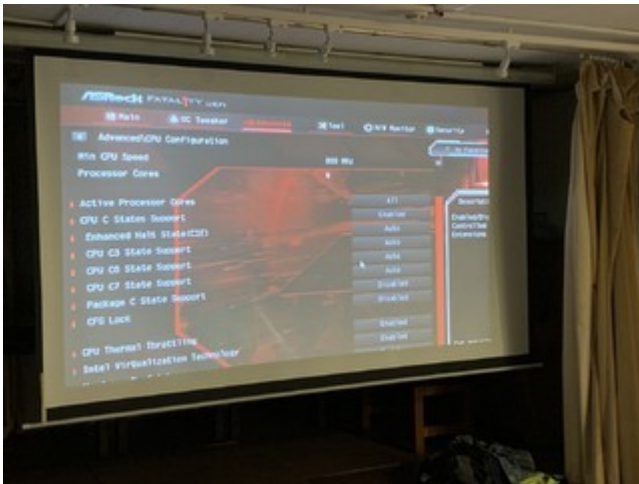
ASRock FATAL1TY UEFI

Main | OC Tweaker | Advanced | Tool | H/W Monitor | Security

Advanced\CPU Configuration

Min CPU Speed | 800 MHz
Processor Cores

Active Processor Cores | All
CPU C States Support | Enabled
Enhanced Halt State(C1E) | Auto
CPU C3 State Support | Auto
CPU C6 State Support | Auto
CPU C7 State Support | Auto
Package C State Support | Disabled
CFG Lock | Disabled
Enabled
CPU Thermal Throttling | Enabled
Intel Virtualization Technology | Enabled

Description
Enabled/Disabled
Control the
extensions